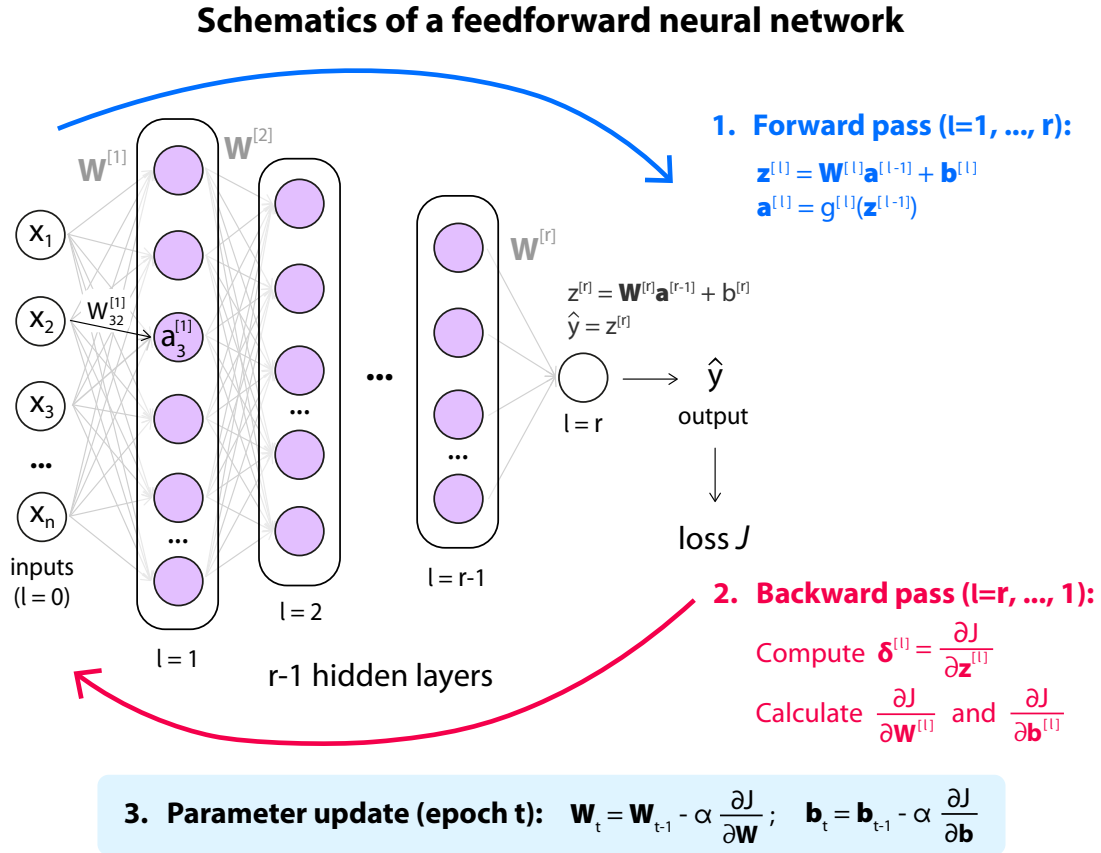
Schematics of a feedforward neural network

1. Forward pass (l=1, ..., r):
$\mathbf{z}^{[l]} = \mathbf{W}^{[l]}\mathbf{a}^{[l-1]} + \mathbf{b}^{[l]}$
$\mathbf{a}^{[l]} = g^{[l]}(\mathbf{z}^{[l-1]})$

$\mathbf{W}^{[1]}$ $\mathbf{W}^{[2]}$ $\mathbf{W}^{[r]}$

$x_1$ $x_2$ $x_3$ ... $x_n$

$W_{32}^{[1]}$

$a_3^{[1]}$

...

$z^{[r]} = \mathbf{W}^{[r]}\mathbf{a}^{[r-1]} + b^{[r]}$
$\hat{y} = z^{[r]}$

l = r

$\hat{y}$
output

loss $J$

inputs
(l = 0)

l = 1

l = 2

l = r-1

r-1 hidden layers

2. Backward pass (l=r, ..., 1):
Compute $\boldsymbol{\delta}^{[l]} = \frac{\partial J}{\partial \mathbf{z}^{[l]}}$
Calculate $\frac{\partial J}{\partial \mathbf{W}^{[l]}}$ and $\frac{\partial J}{\partial \mathbf{b}^{[l]}}$

3. Parameter update (epoch t): $\mathbf{W}_t = \mathbf{W}_{t-1} - \alpha \frac{\partial J}{\partial \mathbf{W}}$ ; $\mathbf{b}_t = \mathbf{b}_{t-1} - \alpha \frac{\partial J}{\partial \mathbf{b}}$